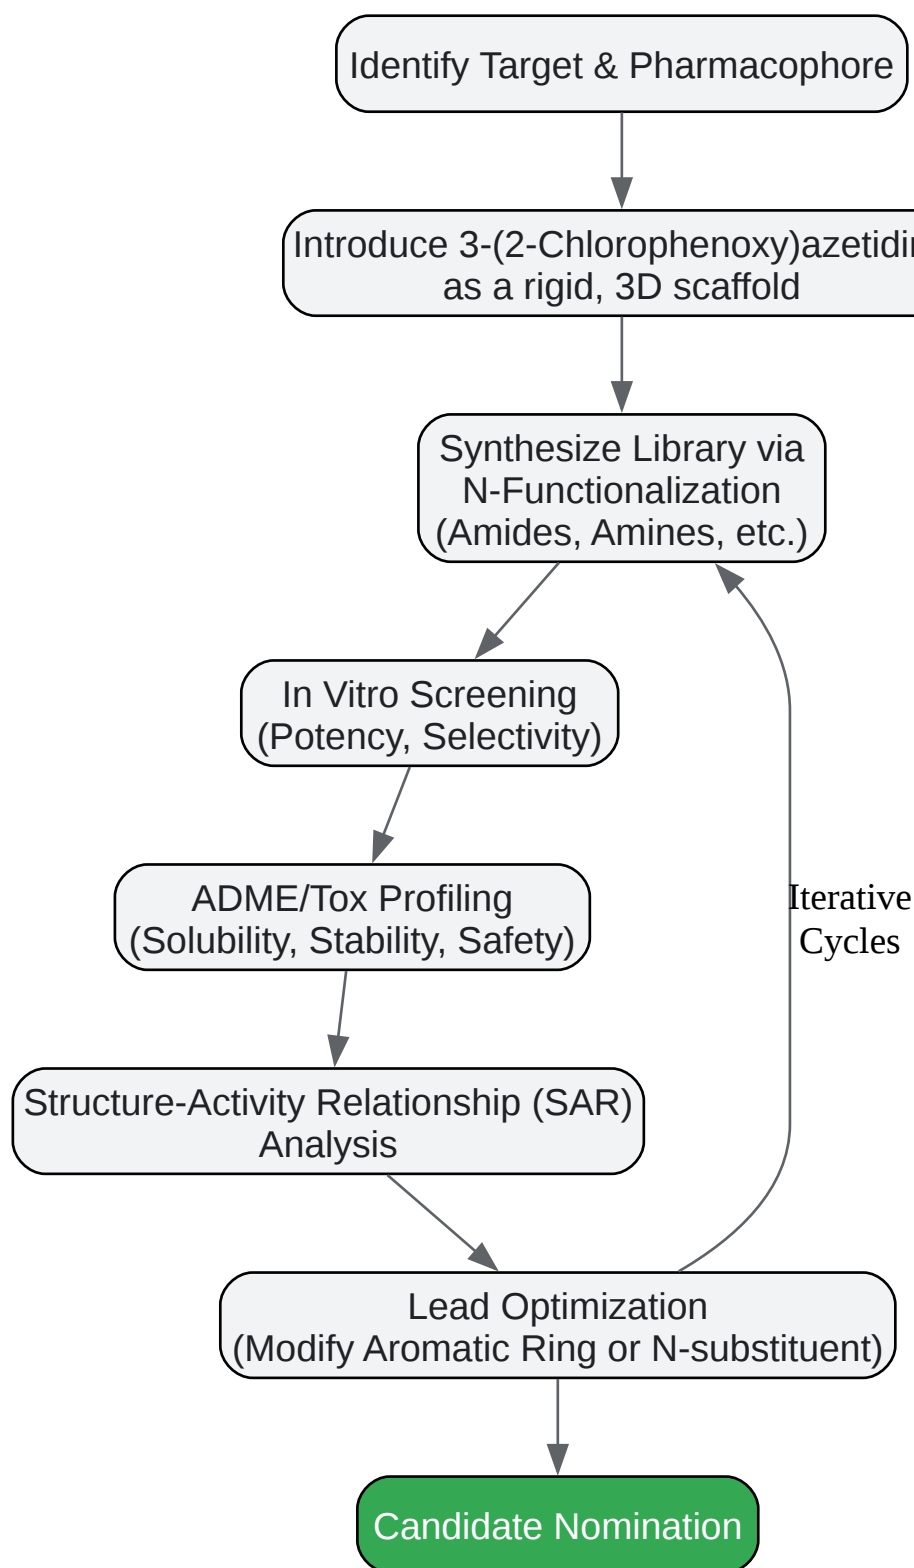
Identify Target & Pharmacophore

Introduce 3-(2-Chlorophenoxy)azetidi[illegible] as a rigid, 3D scaffold

Synthesize Library via N-Functionalization (Amides, Amines, etc.)

In Vitro Screening (Potency, Selectivity)

ADME/Tox Profiling (Solubility, Stability, Safety)

Structure-Activity Relationship (SAR) Analysis

Lead Optimization (Modify Aromatic Ring or N-substituent)

Iterative Cycles

Candidate Nomination